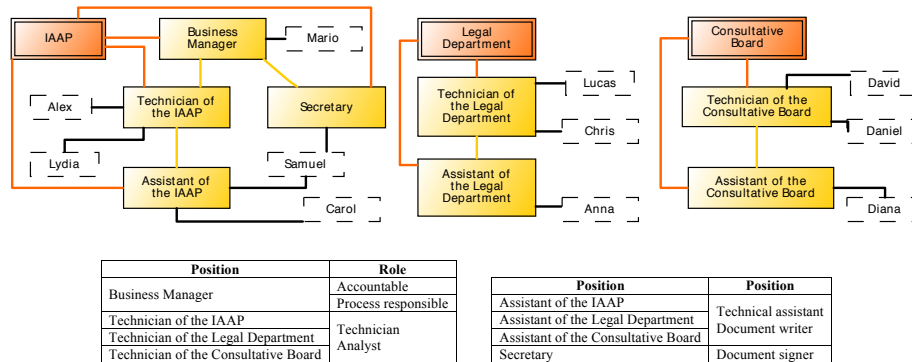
IAAP

Business Manager

Mario

Alex

Technician of the IAAP

Secretary

Lydia

Samuel

Assistant of the IAAP

Carol

Legal Department

Lucas

Technician of the Legal Department

Chris

Assistant of the Legal Department

Anna

Consultative Board

David

Technician of the Consultative Board

Daniel

Assistant of the Consultative Board

Diana

| Position | Role |
|---|---|
| Business Manager | Accountable<br>Process responsible |
| Technician of the IAAP | Technician<br>Analyst |
| Technician of the Legal Department | |
| Technician of the Consultative Board | |

| Position | Position |
|---|---|
| Assistant of the IAAP | Technical assistant<br>Document writer |
| Assistant of the Legal Department | |
| Assistant of the Consultative Board | |
| Secretary | Document signer |